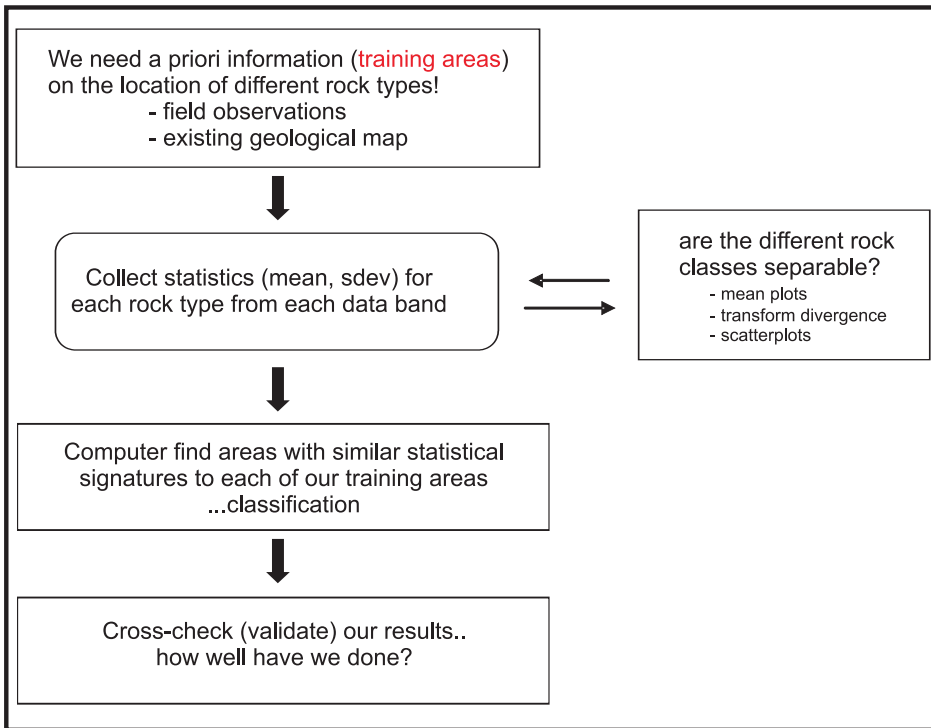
We need a priori information (training areas) on the location of different rock types!
- field observations
- existing geological map

Collect statistics (mean, sdev) for each rock type from each data band

are the different rock classes separable?
- mean plots
- transform divergence
- scatterplots

Computer find areas with similar statistical signatures to each of our training areas ...classification

Cross-check (validate) our results.. how well have we done?